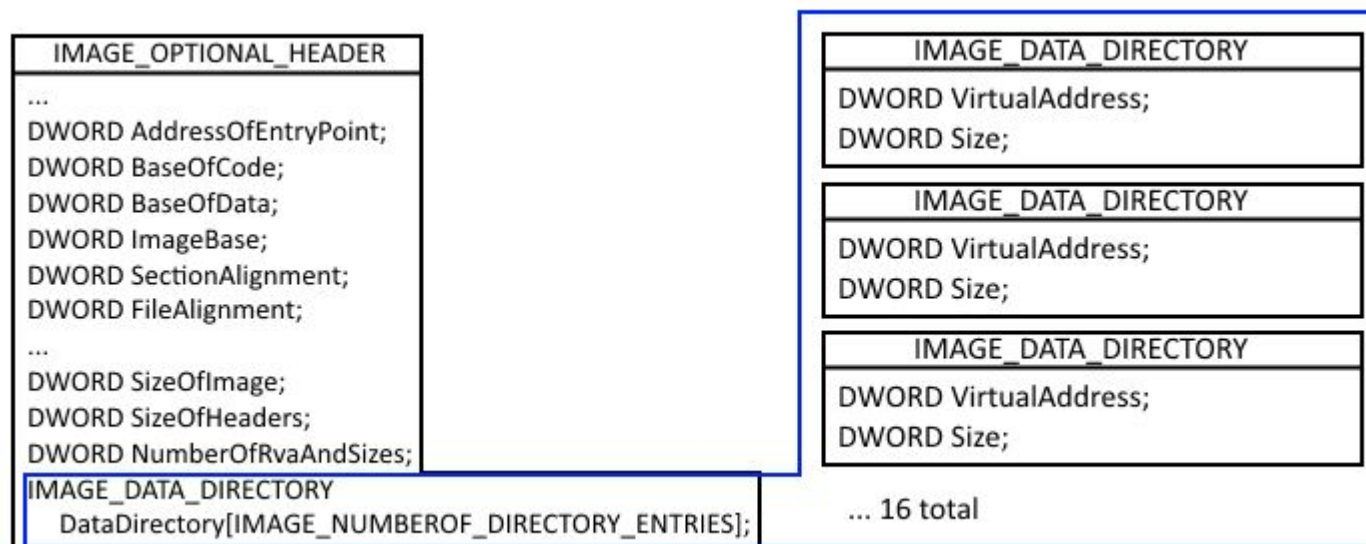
IMAGE_OPTIONAL_HEADER

...
DWORD AddressOfEntryPoint;
DWORD BaseOfCode;
DWORD BaseOfData;
DWORD ImageBase;
DWORD SectionAlignment;
DWORD FileAlignment;
...
DWORD SizeOfImage;
DWORD SizeOfHeaders;
DWORD NumberOfRvaAndSizes;

IMAGE_DATA_DIRECTORY
DataDirectory[IMAGE_NUMBEROF_DIRECTORY_ENTRIES];

IMAGE_DATA_DIRECTORY

DWORD VirtualAddress;
DWORD Size;

IMAGE_DATA_DIRECTORY

DWORD VirtualAddress;
DWORD Size;

IMAGE_DATA_DIRECTORY

DWORD VirtualAddress;
DWORD Size;

... 16 total